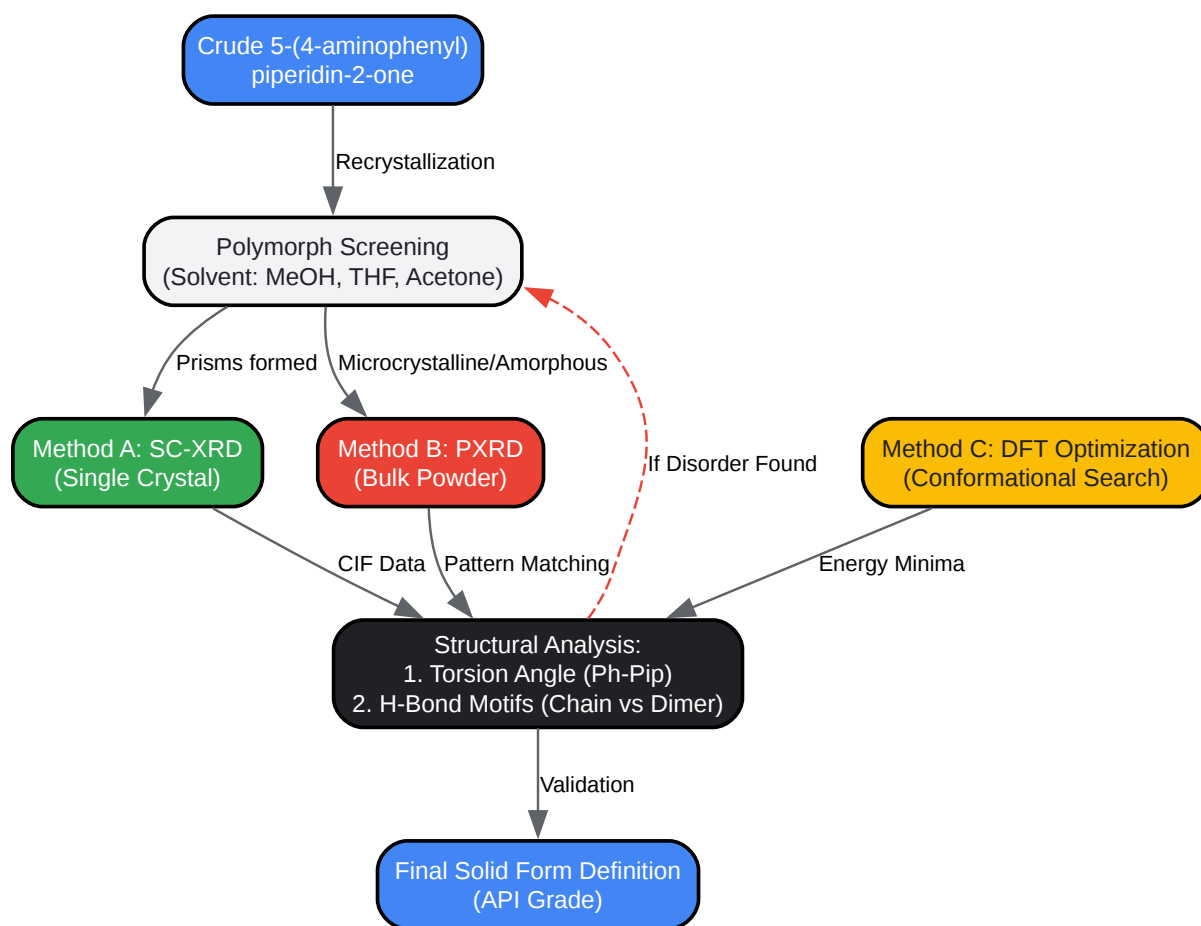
Crude 5-(4-aminophenyl) piperidin-2-one

Recrystallization

Polymorph Screening
(Solvent: MeOH, THF, Acetone)

Prisms formed

Microcrystalline/Amorphous

Method A: SC-XRD
(Single Crystal)

Method B: PXRD
(Bulk Powder)

If Disorder Found

Method C: DFT Optimization
(Conformational Search)

CIF Data

Pattern Matching

Energy Minima

Structural Analysis:
1. Torsion Angle (Ph-Pip)
2. H-Bond Motifs (Chain vs Dimer)

Validation

Final Solid Form Definition
(API Grade)